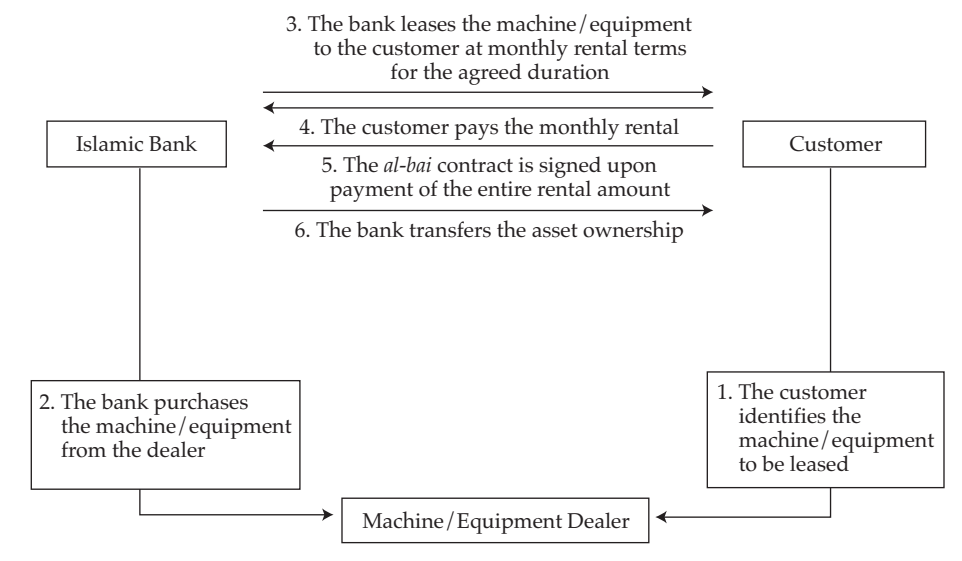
3. The bank leases the machine/equipment to the customer at monthly rental terms for the agreed duration

Islamic Bank

4. The customer pays the monthly rental

Customer

5. The *al-bai* contract is signed upon payment of the entire rental amount

6. The bank transfers the asset ownership

2. The bank purchases the machine/equipment from the dealer

1. The customer identifies the machine/equipment to be leased

Machine/Equipment Dealer